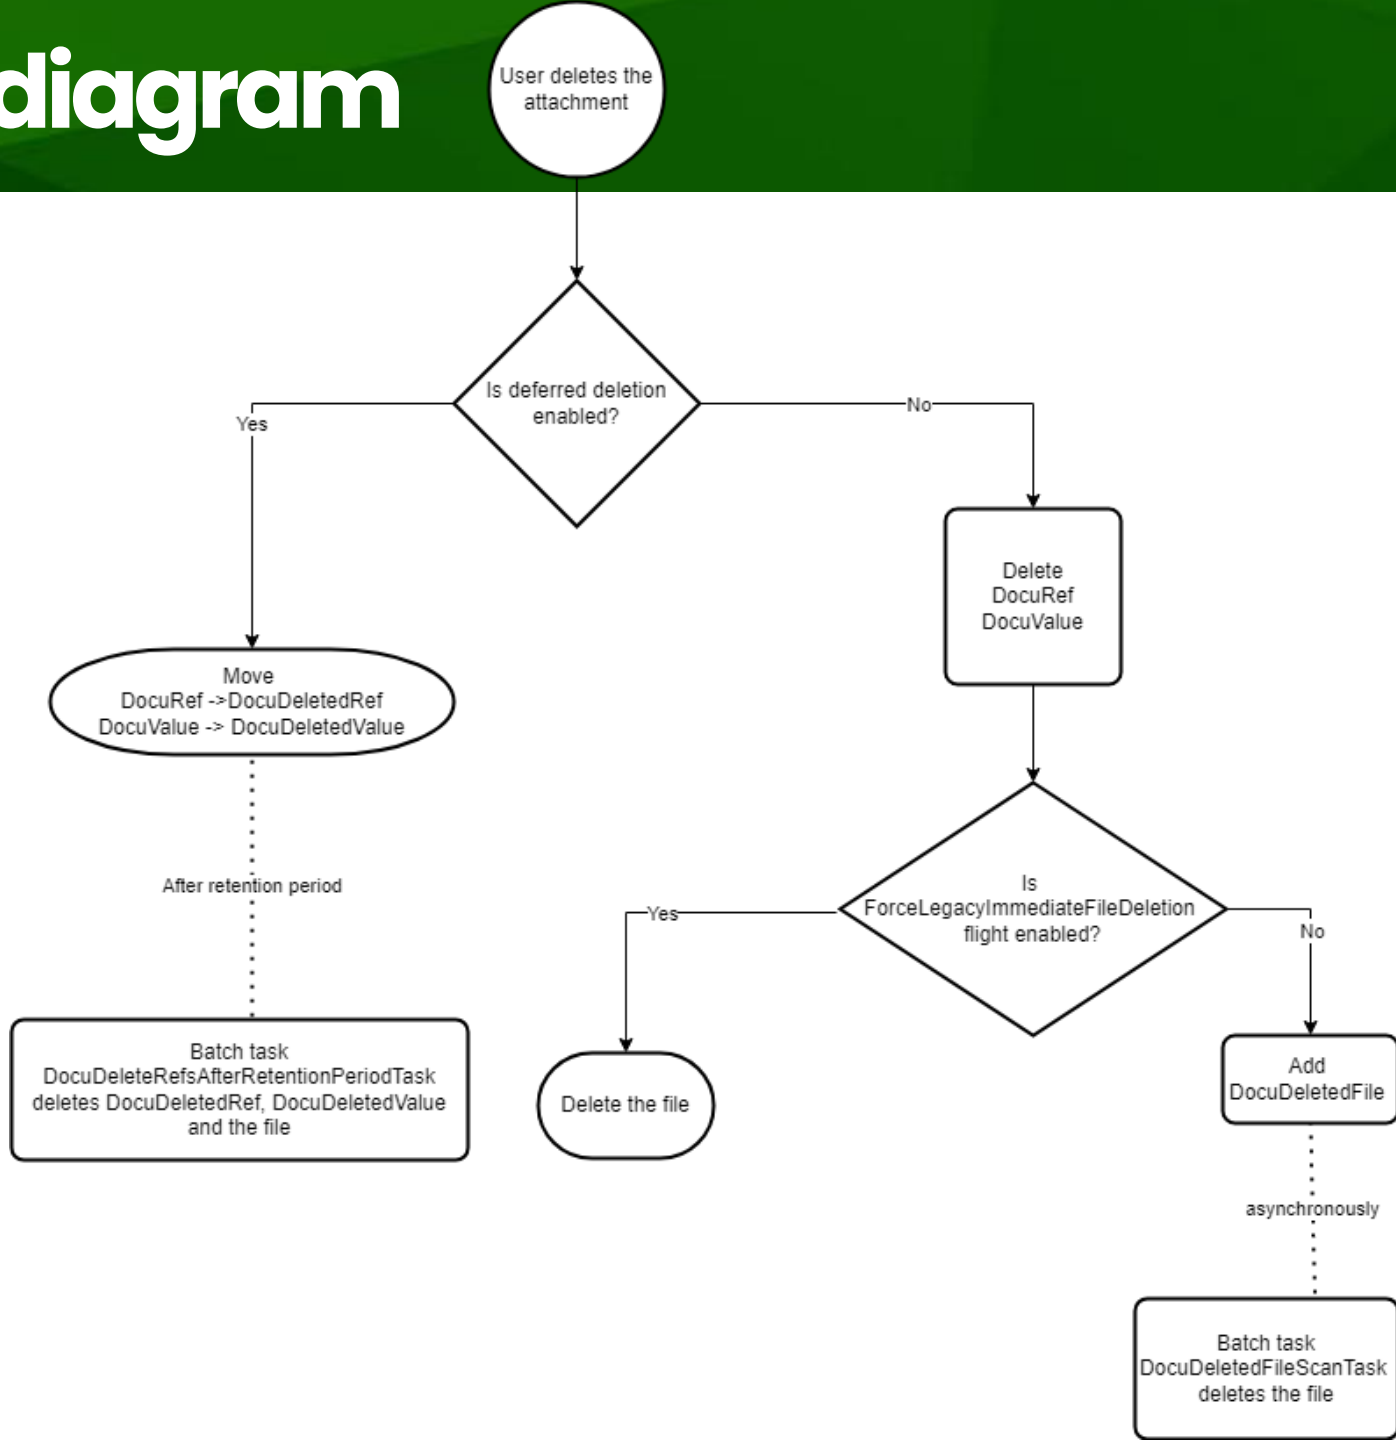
diagram

User deletes the attachment

Is deferred deletion enabled?

Yes

No

Move
DocuRef ->DocuDeletedRef
DocuValue -> DocuDeletedValue

Delete
DocuRef
DocuValue

After retention period

Is
ForceLegacyImmediateFileDeletion
flight enabled?

Yes

No

Batch task
DocuDeleteRefsAfterRetentionPeriodTask
deletes DocuDeletedRef, DocuDeletedValue
and the file

Delete the file

Add
DocuDeletedFile

asynchronously

Batch task
DocuDeletedFileScanTask
deletes the file